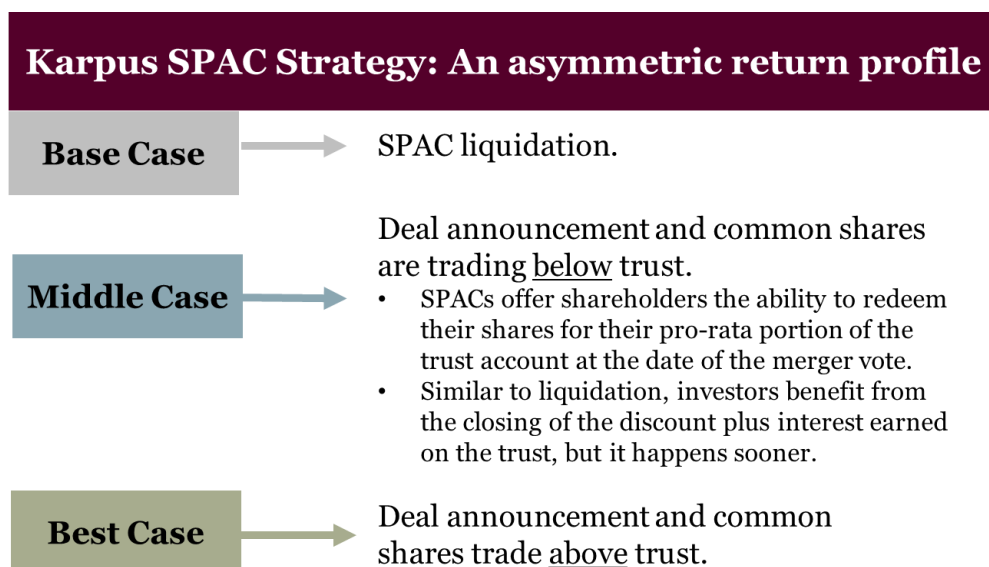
Karpus SPAC Strategy: An asymmetric return profile

Base Case

SPAC liquidation.

Middle Case

Deal announcement and common shares are trading below trust.

• SPACs offer shareholders the ability to redeem their shares for their pro-rata portion of the trust account at the date of the merger vote.
• Similar to liquidation, investors benefit from the closing of the discount plus interest earned on the trust, but it happens sooner.

Best Case

Deal announcement and common shares trade above trust.